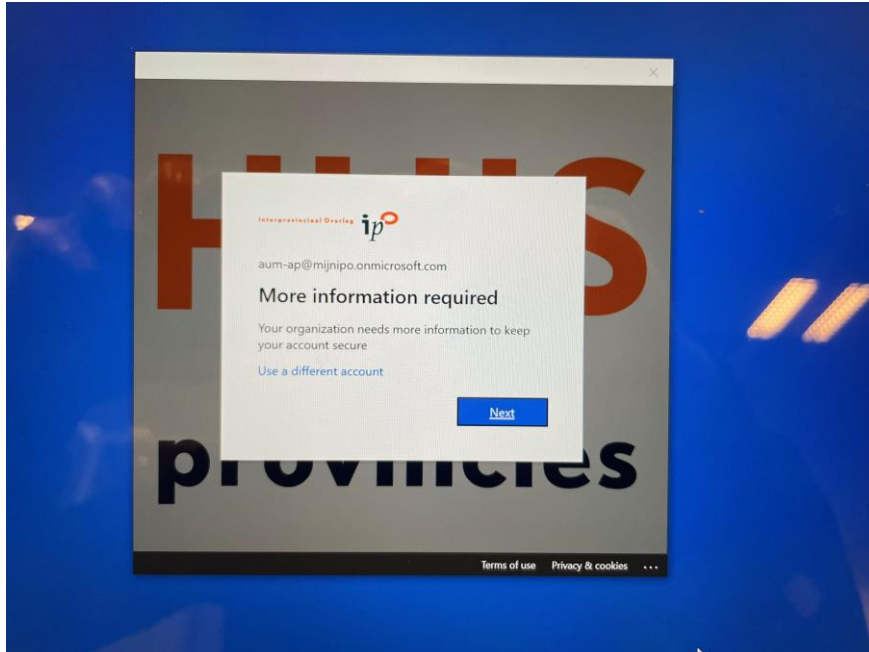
Interprovinciaal Overleg ip

aum-ap@mijnipo.onmicrosoft.com

More information required

Your organization needs more information to keep your account secure

Use a different account

Next

provincies

Terms of use Privacy & cookies ...